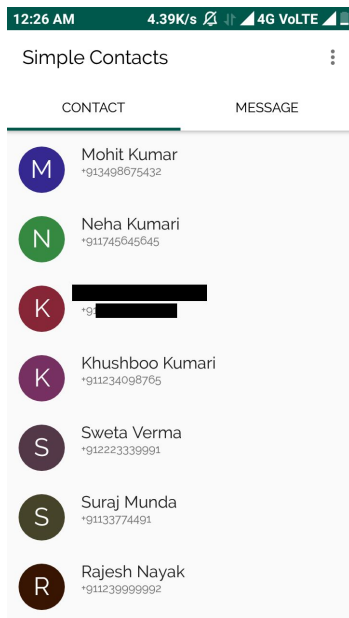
12:26 AM 4.39K/s 4G VoLTE

Simple Contacts

CONTACT MESSAGE

M Mohit Kumar
+913498675432

N Neha Kumari
+911745645645

K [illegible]
+91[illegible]

K Khushboo Kumari
+911234098765

S Sweta Verma
+912223339991

S Suraj Munda
+91133774491

R Rajesh Nayak
+911239999992